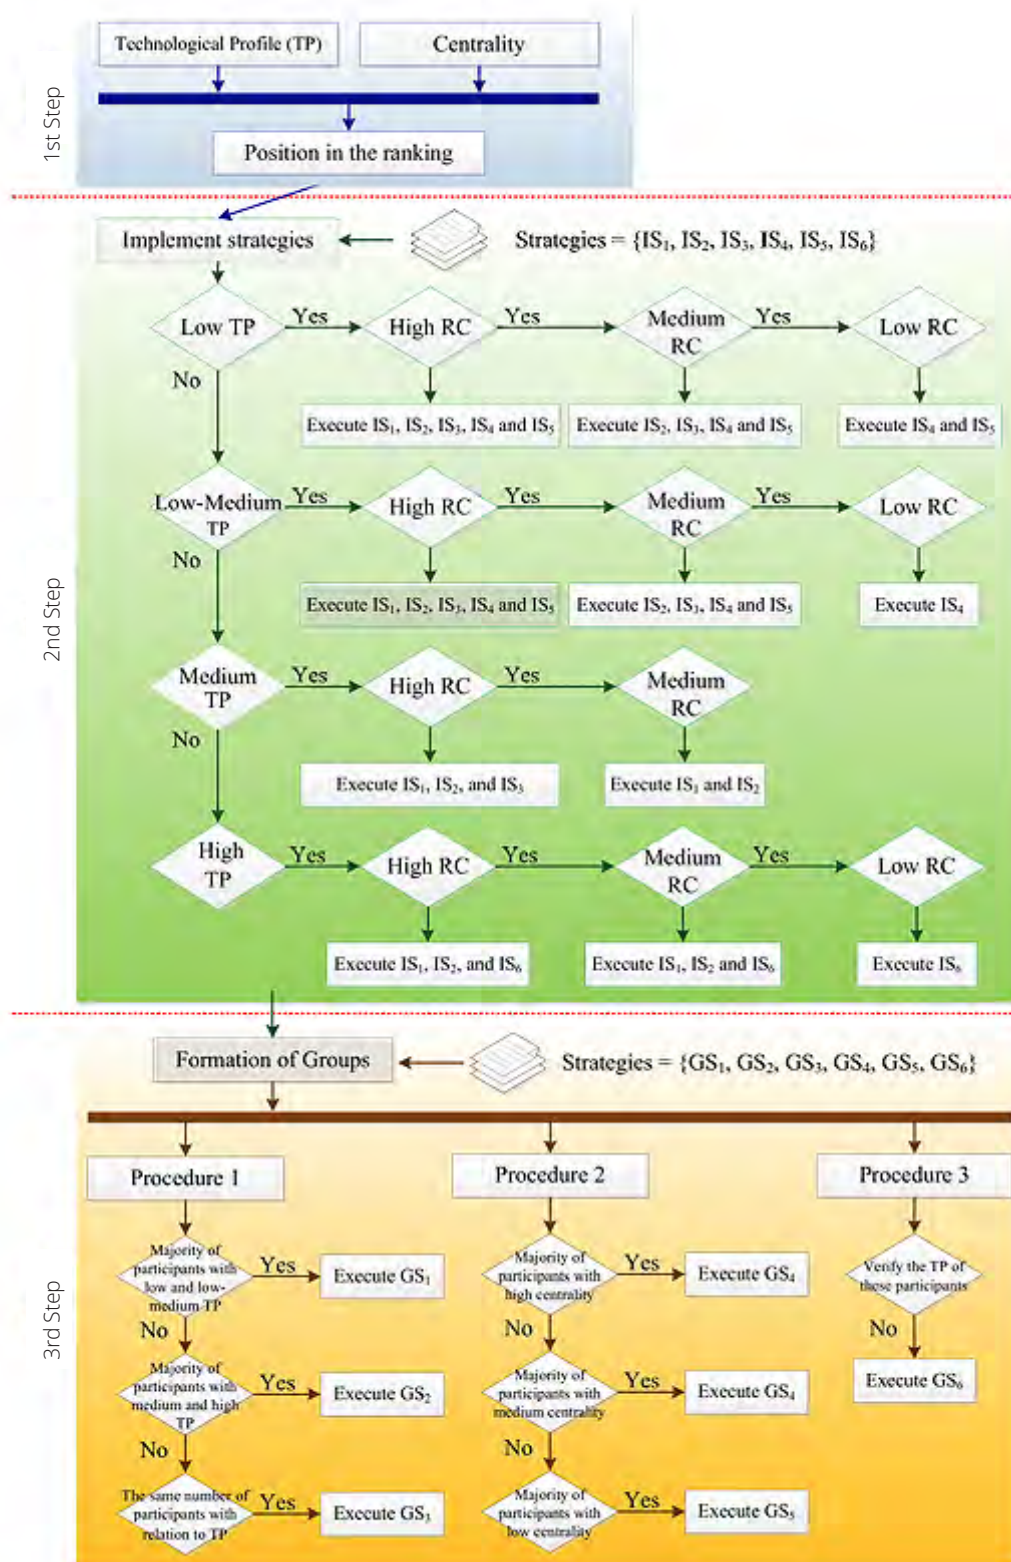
1st Step

Technological Profile (TP)

Centrality

Position in the ranking

2nd Step

Implement strategies

Strategies = {$IS_1$, $IS_2$, $IS_3$, $IS_4$, $IS_5$, $IS_6$}

Low TP

Yes

High RC

Yes

Medium RC

Yes

Low RC

No

Execute $IS_1$, $IS_2$, $IS_3$, $IS_4$ and $IS_5$

Execute $IS_2$, $IS_3$, $IS_4$ and $IS_5$

Execute $IS_4$ and $IS_5$

Low-Medium TP

Yes

High RC

Yes

Medium RC

Yes

Low RC

No

Execute $IS_1$, $IS_2$, $IS_3$, $IS_4$ and $IS_5$

Execute $IS_2$, $IS_3$, $IS_4$ and $IS_5$

Execute $IS_4$

Medium TP

Yes

High RC

Yes

Medium RC

No

Execute $IS_1$, $IS_2$, and $IS_3$

Execute $IS_1$ and $IS_2$

High TP

Yes

High RC

Yes

Medium RC

Yes

Low RC

Execute $IS_1$, $IS_2$, and $IS_6$

Execute $IS_1$, $IS_2$ and $IS_6$

Execute $IS_6$

3rd Step

Formation of Groups

Strategies = {$GS_1$, $GS_2$, $GS_3$, $GS_4$, $GS_5$, $GS_6$}

Procedure 1

Procedure 2

Procedure 3

Majority of participants with low and low-medium TP

Yes

Execute $GS_1$

No

Majority of participants with medium and high TP

Yes

Execute $GS_2$

No

The same number of participants with relation to TP

Yes

Execute $GS_3$

Majority of participants with high centrality

Yes

Execute $GS_4$

No

Majority of participants with medium centrality

Yes

Execute $GS_4$

No

Majority of participants with low centrality

Yes

Execute $GS_5$

Verify the TP of these participants

No

Execute $GS_6$